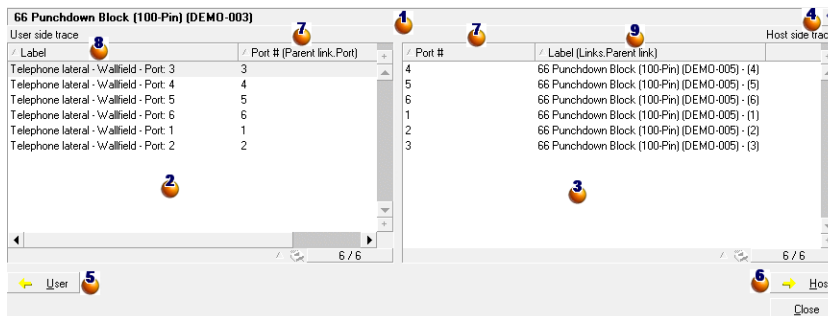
66 Punchdown Block (100-Pin) (DEMO-003)

1

User side trace

8

7

| Label | Port # (Parent link.Port) |
|---|---|
| Telephone lateral - Wallfield - Port: 3 | 3 |
| Telephone lateral - Wallfield - Port: 4 | 4 |
| Telephone lateral - Wallfield - Port: 5 | 5 |
| Telephone lateral - Wallfield - Port: 6 | 6 |
| Telephone lateral - Wallfield - Port: 1 | 1 |
| Telephone lateral - Wallfield - Port: 2 | 2 |

2

6 / 6

User

5

7

9

4

Host side trac

| Port # | Label (Links.Parent link) |
|---|---|
| 4 | 66 Punchdown Block (100-Pin) (DEMO-005) - (4) |
| 5 | 66 Punchdown Block (100-Pin) (DEMO-005) - (5) |
| 6 | 66 Punchdown Block (100-Pin) (DEMO-005) - (6) |
| 1 | 66 Punchdown Block (100-Pin) (DEMO-005) - (1) |
| 2 | 66 Punchdown Block (100-Pin) (DEMO-005) - (2) |
| 3 | 66 Punchdown Block (100-Pin) (DEMO-005) - (3) |

3

6 / 6

6

Hos

Close